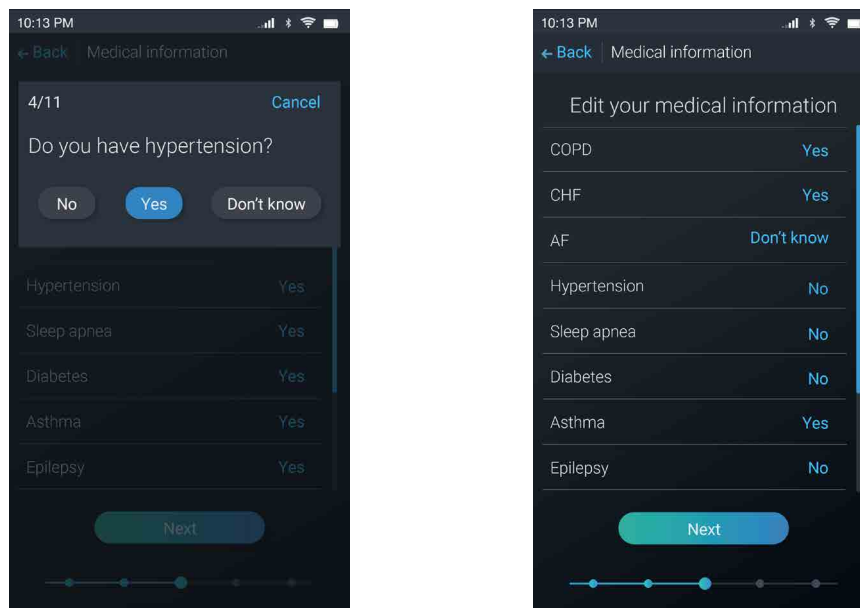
10:13 PM

← Back Medical information

4/11 Cancel

Do you have hypertension?

No Yes Don't know

Hypertension Yes

Sleep apnea Yes

Diabetes Yes

Asthma Yes

Epilepsy Yes

Next

10:13 PM

← Back Medical information

Edit your medical information

| | |
|---|---|
| COPD | Yes |
| CHF | Yes |
| AF | Don't know |
| Hypertension | No |
| Sleep apnea | No |
| Diabetes | No |
| Asthma | Yes |
| Epilepsy | No |

Next